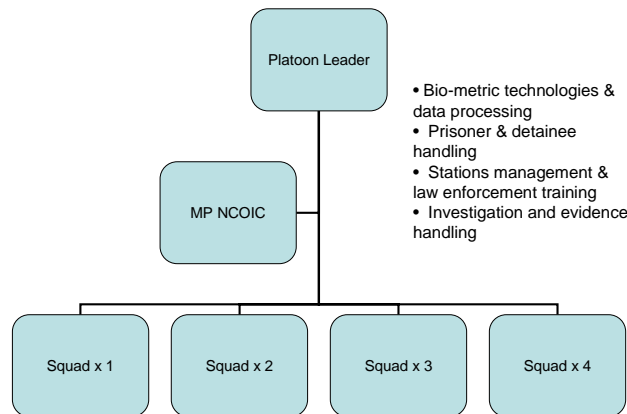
Platoon Leader

• Bio-metric technologies & data processing
• Prisoner & detainee handling
• Stations management & law enforcement training
• Investigation and evidence handling

MP NCOIC

Squad x 1

Squad x 2

Squad x 3

Squad x 4